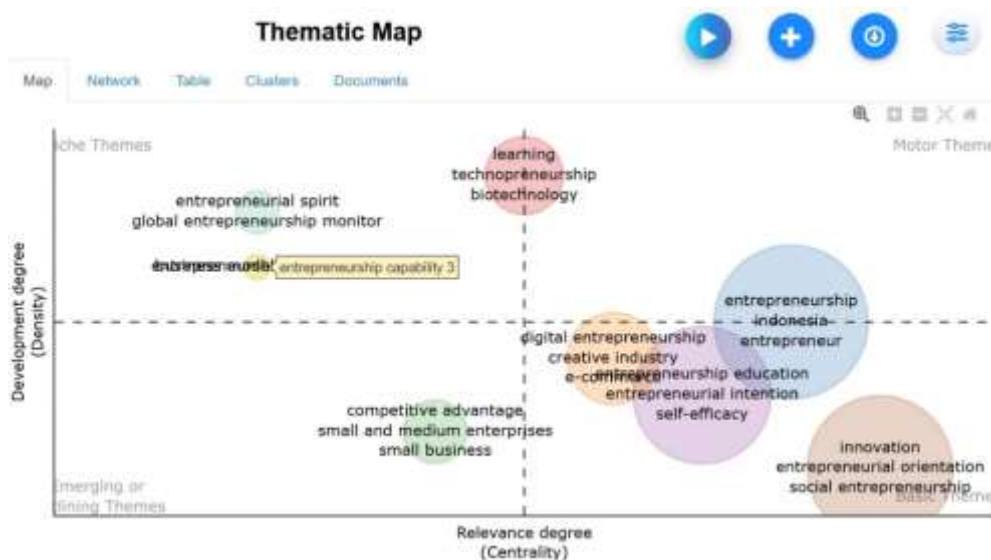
Thematic Map

Map Network Table Clusters Documents

iche Themes

Motor Theme

learning
technopreneurship
biotechnology

entrepreneurial spirit
global entrepreneurship monitor

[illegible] entrepreneurship capability 3

Development degree
(Density)

entrepreneurship
indonesia
entrepreneur

digital entrepreneurship
creative industry
e-commerce

entrepreneurship education
entrepreneurial intention
self-efficacy

competitive advantage
small and medium enterprises
small business

innovation
entrepreneurial orientation
social entrepreneurship

Emerging or
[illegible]lining Themes

Basic Theme

Relevance degree
(Centrality)